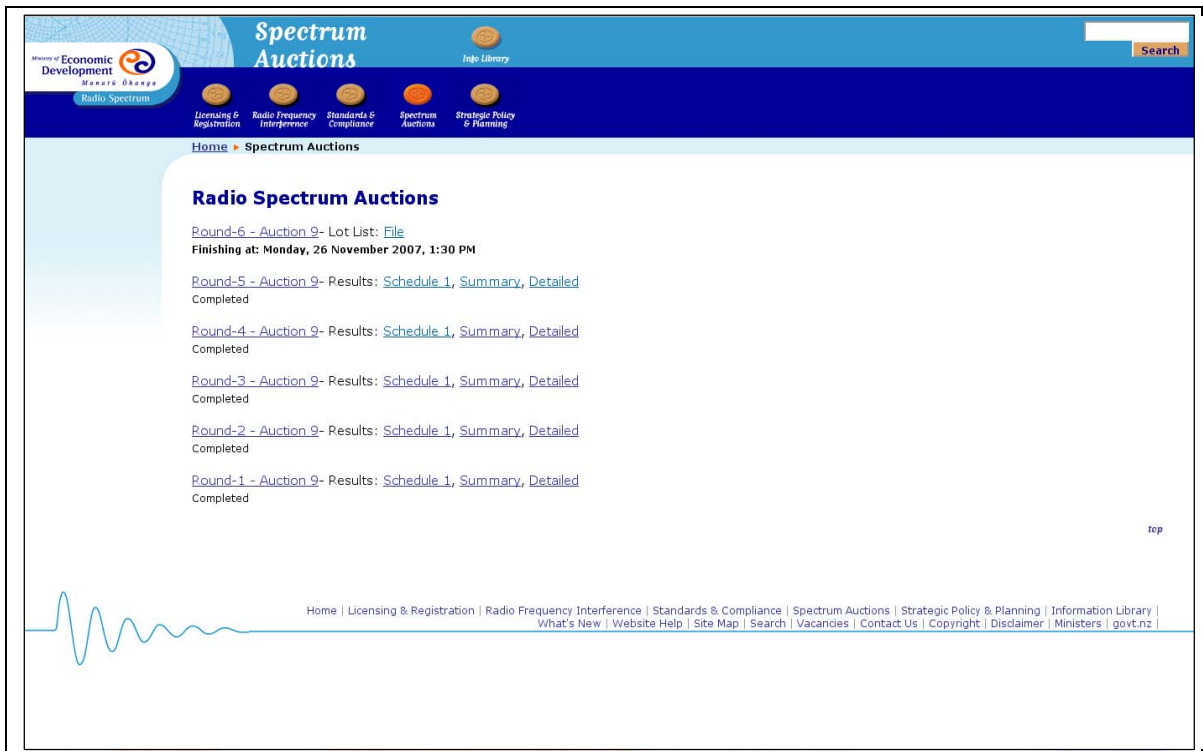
Ministry of Economic Development
Manatū Ōhanga
Radio Spectrum

Spectrum Auctions

Info Library

Search

Licensing & Registration
Radio Frequency Interference
Standards & Compliance
Spectrum Auctions
Strategic Policy & Planning

Home ▸ Spectrum Auctions

Radio Spectrum Auctions

Round-6 - Auction 9- Lot List: File
Finishing at: Monday, 26 November 2007, 1:30 PM

Round-5 - Auction 9- Results: Schedule 1, Summary, Detailed
Completed

Round-4 - Auction 9- Results: Schedule 1, Summary, Detailed
Completed

Round-3 - Auction 9- Results: Schedule 1, Summary, Detailed
Completed

Round-2 - Auction 9- Results: Schedule 1, Summary, Detailed
Completed

Round-1 - Auction 9- Results: Schedule 1, Summary, Detailed
Completed

top

Home | Licensing & Registration | Radio Frequency Interference | Standards & Compliance | Spectrum Auctions | Strategic Policy & Planning | Information Library | What's New | Website Help | Site Map | Search | Vacancies | Contact Us | Copyright | Disclaimer | Ministers | govt.nz |